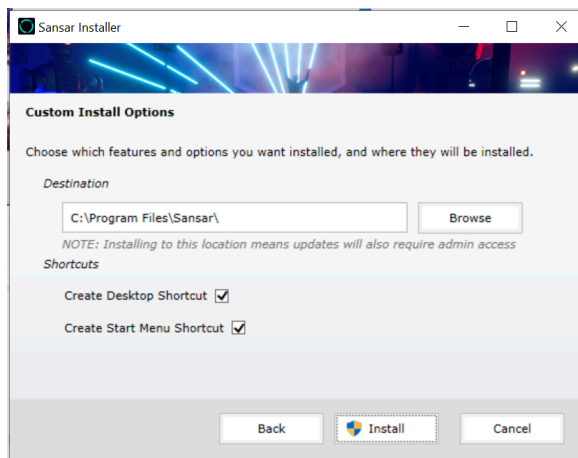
Sansar Installer

Custom Install Options

Choose which features and options you want installed, and where they will be installed.

Destination

C:\Program Files\Sansar\

Browse

NOTE: Installing to this location means updates will also require admin access

Shortcuts

Create Desktop Shortcut

Create Start Menu Shortcut

Back

Install

Cancel